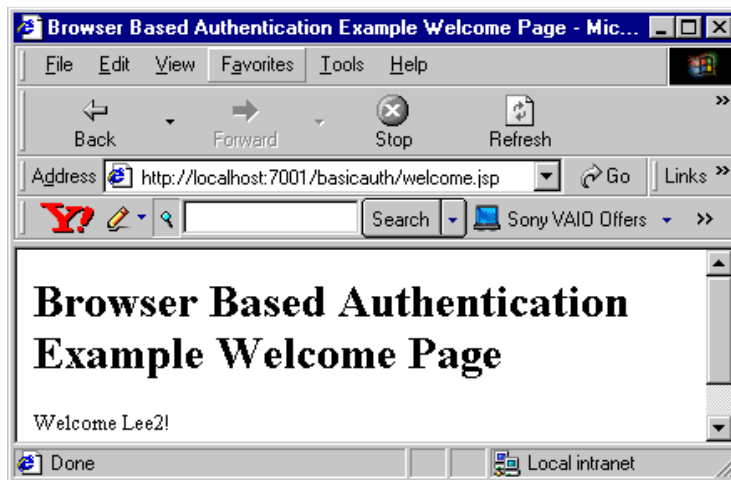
Browser Based Authentication Example Welcome Page - Mic...

File Edit View Favorites Tools Help

Back Forward Stop Refresh

Address http://localhost:7001/basicauth/welcome.jsp Go Links »

Search Sony VAIO Offers »

# Browser Based Authentication Example Welcome Page

Welcome Lee2!

Done Local intranet